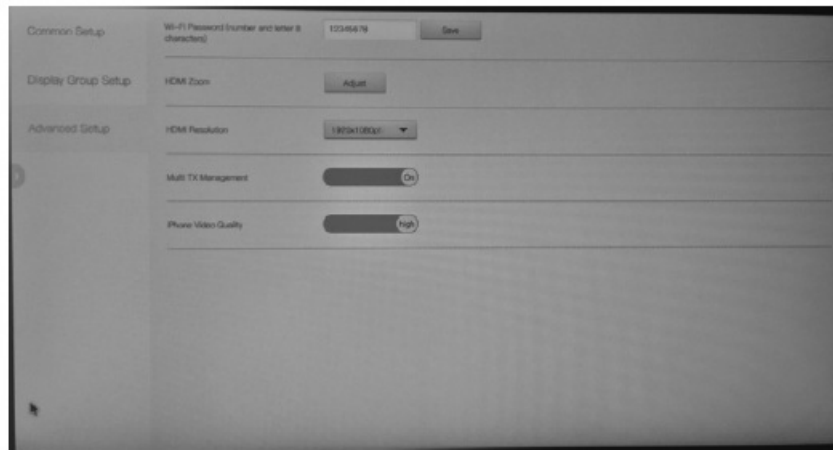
Common Setup

Display Group Setup

Advanced Setup

Wi-Fi Password (number and letter 8 characters)

12345678

Save

HDMI Zoom

Adjust

HDMI Resolution

1920x1080p

Multi TX Management

On

iPhone Video Quality

high